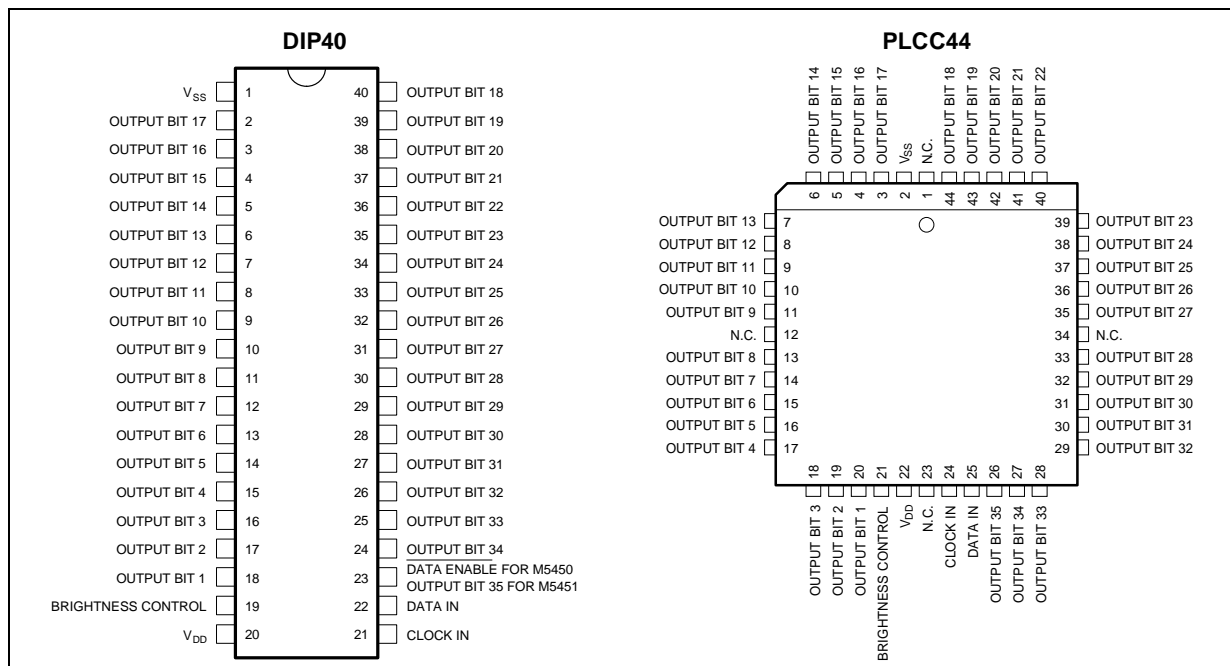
DIP40

$V_{SS}$ 1
OUTPUT BIT 17 2
OUTPUT BIT 16 3
OUTPUT BIT 15 4
OUTPUT BIT 14 5
OUTPUT BIT 13 6
OUTPUT BIT 12 7
OUTPUT BIT 11 8
OUTPUT BIT 10 9
OUTPUT BIT 9 10
OUTPUT BIT 8 11
OUTPUT BIT 7 12
OUTPUT BIT 6 13
OUTPUT BIT 5 14
OUTPUT BIT 4 15
OUTPUT BIT 3 16
OUTPUT BIT 2 17
OUTPUT BIT 1 18
BRIGHTNESS CONTROL 19
$V_{DD}$ 20

40 OUTPUT BIT 18
39 OUTPUT BIT 19
38 OUTPUT BIT 20
37 OUTPUT BIT 21
36 OUTPUT BIT 22
35 OUTPUT BIT 23
34 OUTPUT BIT 24
33 OUTPUT BIT 25
32 OUTPUT BIT 26
31 OUTPUT BIT 27
30 OUTPUT BIT 28
29 OUTPUT BIT 29
28 OUTPUT BIT 30
27 OUTPUT BIT 31
26 OUTPUT BIT 32
25 OUTPUT BIT 33
24 OUTPUT BIT 34
23 DATA ENABLE FOR M5450 OUTPUT BIT 35 FOR M5451
22 DATA IN
21 CLOCK IN

PLCC44

OUTPUT BIT 14 6
OUTPUT BIT 15 5
OUTPUT BIT 16 4
OUTPUT BIT 17 3
$V_{SS}$ 2
N.C. 1
OUTPUT BIT 18 44
OUTPUT BIT 19 43
OUTPUT BIT 20 42
OUTPUT BIT 21 41
OUTPUT BIT 22 40

OUTPUT BIT 13 7
OUTPUT BIT 12 8
OUTPUT BIT 11 9
OUTPUT BIT 10 10
OUTPUT BIT 9 11
N.C. 12
OUTPUT BIT 8 13
OUTPUT BIT 7 14
OUTPUT BIT 6 15
OUTPUT BIT 5 16
OUTPUT BIT 4 17

39 OUTPUT BIT 23
38 OUTPUT BIT 24
37 OUTPUT BIT 25
36 OUTPUT BIT 26
35 OUTPUT BIT 27
34 N.C.
33 OUTPUT BIT 28
32 OUTPUT BIT 29
31 OUTPUT BIT 30
30 OUTPUT BIT 31
29 OUTPUT BIT 32

18 OUTPUT BIT 3
19 OUTPUT BIT 2
20 OUTPUT BIT 1
21 BRIGHTNESS CONTROL
22 $V_{DD}$
23 N.C.
24 CLOCK IN
25 DATA IN
26 OUTPUT BIT 35
27 OUTPUT BIT 34
28 OUTPUT BIT 33